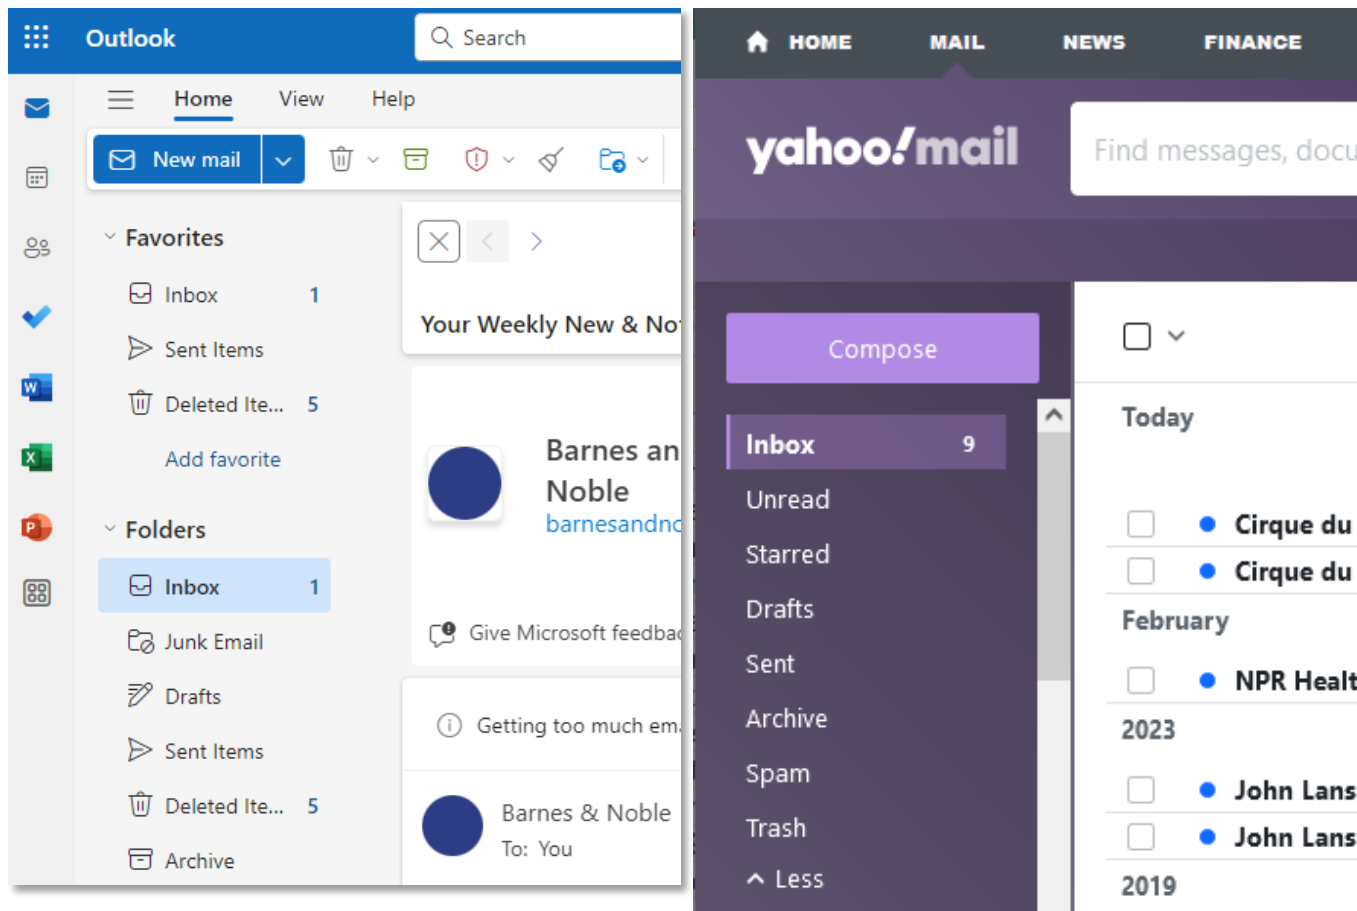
Outlook

Search

Home View Help

New mail

Favorites

Inbox 1

Sent Items

Deleted Ite... 5

Add favorite

Folders

Inbox 1

Junk Email

Drafts

Sent Items

Deleted Ite... 5

Archive

Your Weekly New & No

Barnes an Noble

barnesandnc

Give Microsoft feedbac

Getting too much em

Barnes & Noble

To: You

HOME MAIL NEWS FINANCE

yahoo!mail

Find messages, docu

Compose

Inbox 9

Unread

Starred

Drafts

Sent

Archive

Spam

Trash

Less

Today

Cirque du

Cirque du

February

NPR Healt

2023

John Lans

John Lans

2019